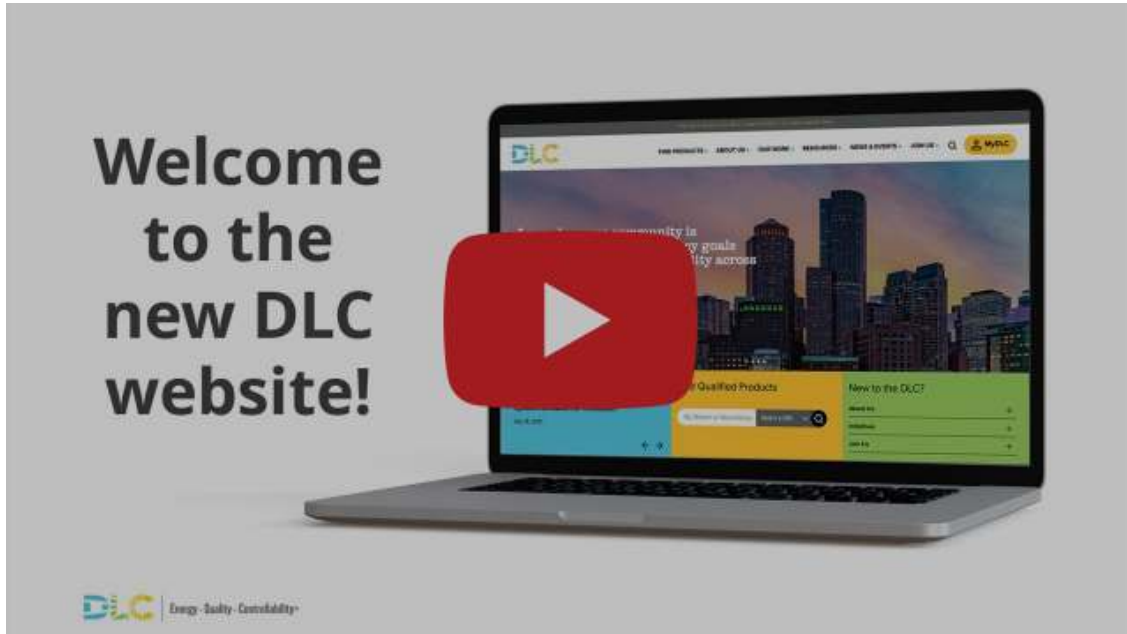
Welcome to the new DLC website!

DLC

FIND PRODUCTS · ABOUT US · OUR WORK · RESOURCES · NEWS & EVENTS · JOIN US · MyDLC

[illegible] community is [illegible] goals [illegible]ity across

Qualified Products

New to the DLC?

About Us

Initiatives

Join Us

DLC | Energy · Quality · Controllability